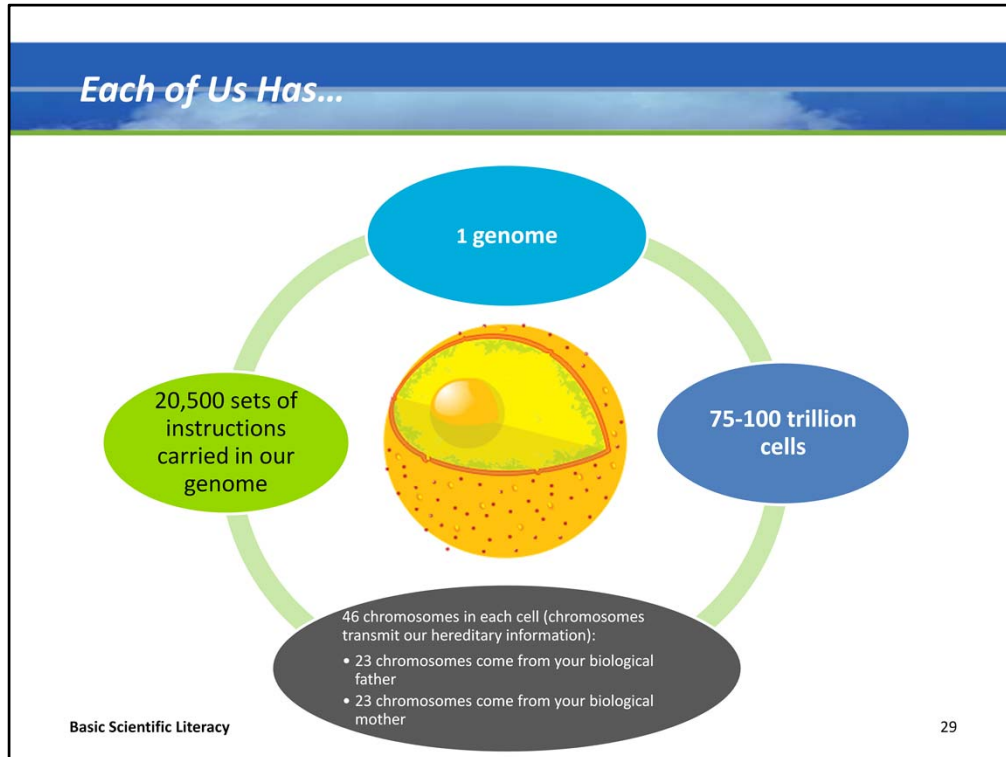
Each of Us Has…

1 genome

20,500 sets of instructions carried in our genome

75-100 trillion cells

46 chromosomes in each cell (chromosomes transmit our hereditary information):

• 23 chromosomes come from your biological father
• 23 chromosomes come from your biological mother

Basic Scientific Literacy

29